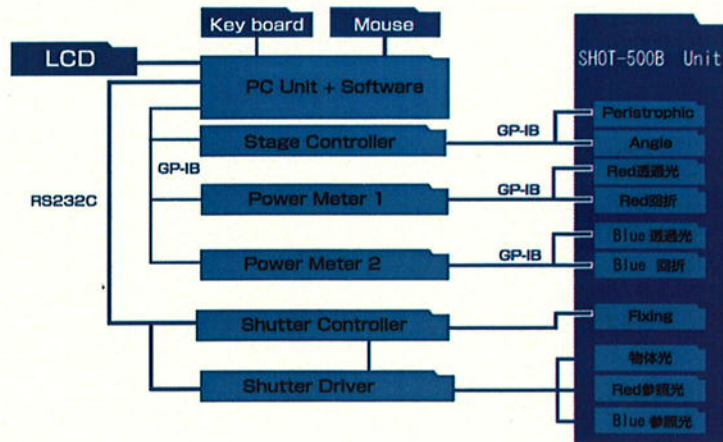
Key board
Mouse
LCD
PC Unit + Software
Stage Controller
GP-IB
Power Meter 1
Power Meter 2
RS232C
Shutter Controller
Shutter Driver
GP-IB
GP-IB
GP-IB
SHOT-500B Unit
Peristrophic
Angle
Red透過光
Red回折
Blue 透過光
Blue 回折
Fixing
物体光
Red参照光
Blue 参照光